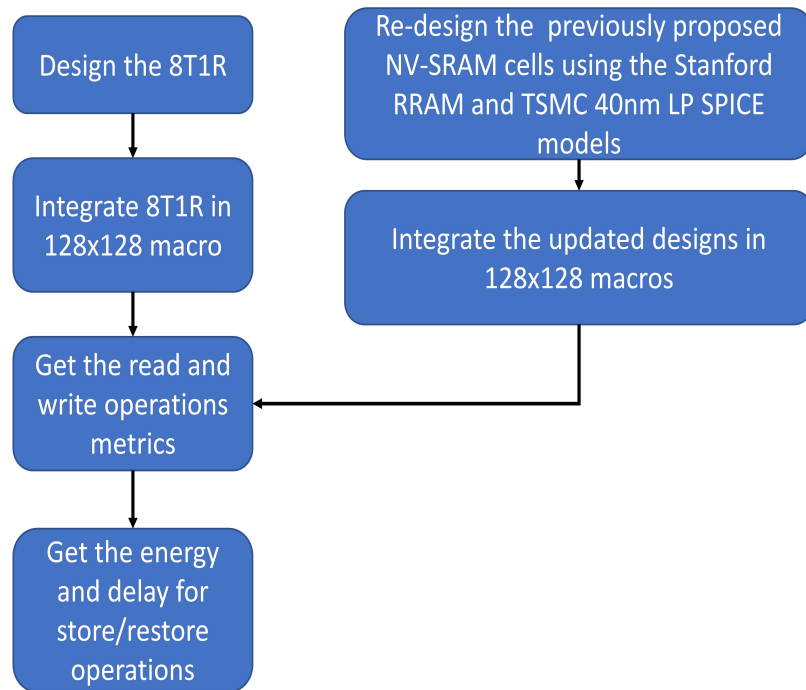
Design the 8T1R

Integrate 8T1R in 128x128 macro

Get the read and write operations metrics

Get the energy and delay for store/restore operations

Re-design the previously proposed NV-SRAM cells using the Stanford RRAM and TSMC 40nm LP SPICE models

Integrate the updated designs in 128x128 macros